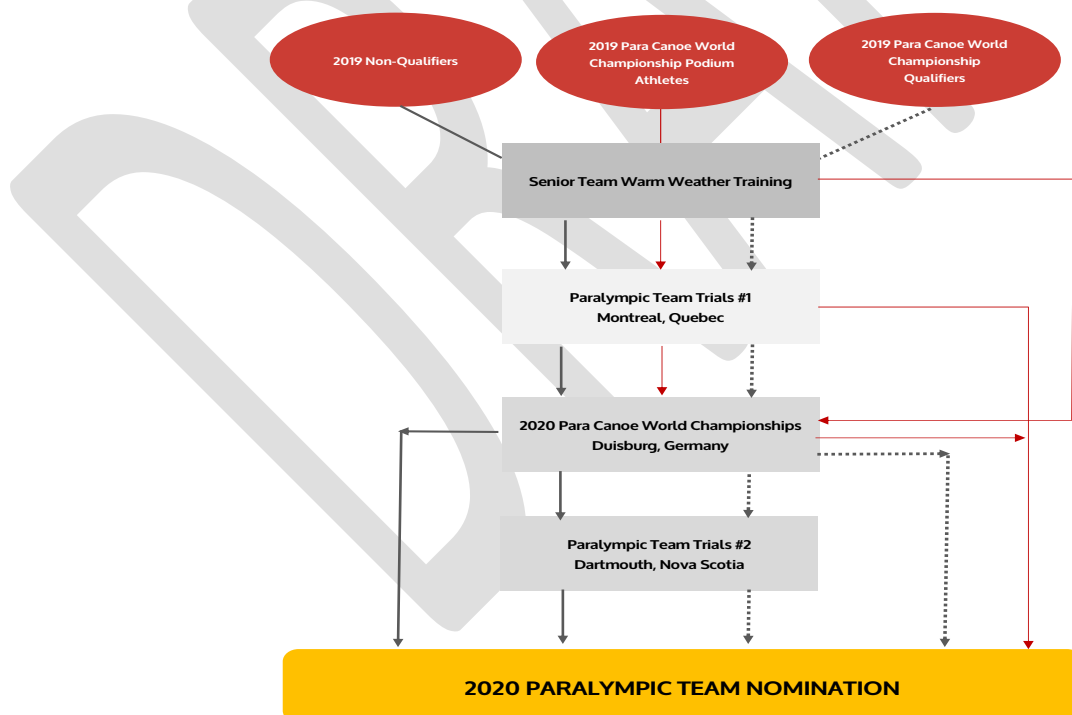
2019 Non-Qualifiers

2019 Para Canoe World Championship Podium Athletes

2019 Para Canoe World Championship Qualifiers

Senior Team Warm Weather Training

Paralympic Team Trials #1
Montreal, Quebec

2020 Para Canoe World Championships
Duisburg, Germany

Paralympic Team Trials #2
Dartmouth, Nova Scotia

2020 PARALYMPIC TEAM NOMINATION